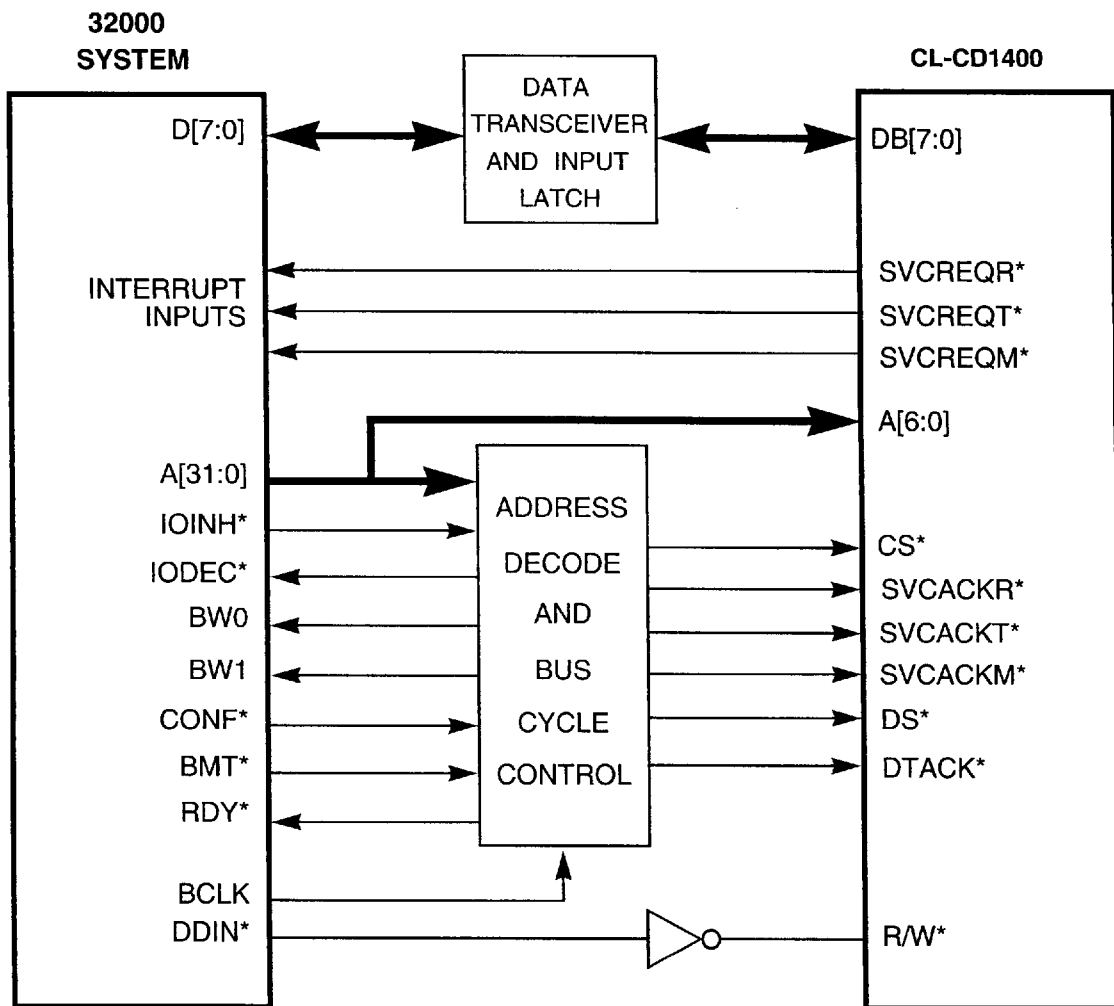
32000
SYSTEM

CL-CD1400

D[7:0]

DATA
TRANSCEIVER
AND INPUT
LATCH

DB[7:0]

INTERRUPT
INPUTS

SVCREQR*
SVCREQT*
SVCREQM*

A[6:0]

A[31:0]
IOINH*
IODEC*
BW0
BW1
CONF*
BMT*
RDY*

ADDRESS
DECODE
AND
BUS
CYCLE
CONTROL

CS*
SVCACKR*
SVCACKT*
SVCACKM*
DS*
DTACK*

BCLK
DDIN*

R/W*